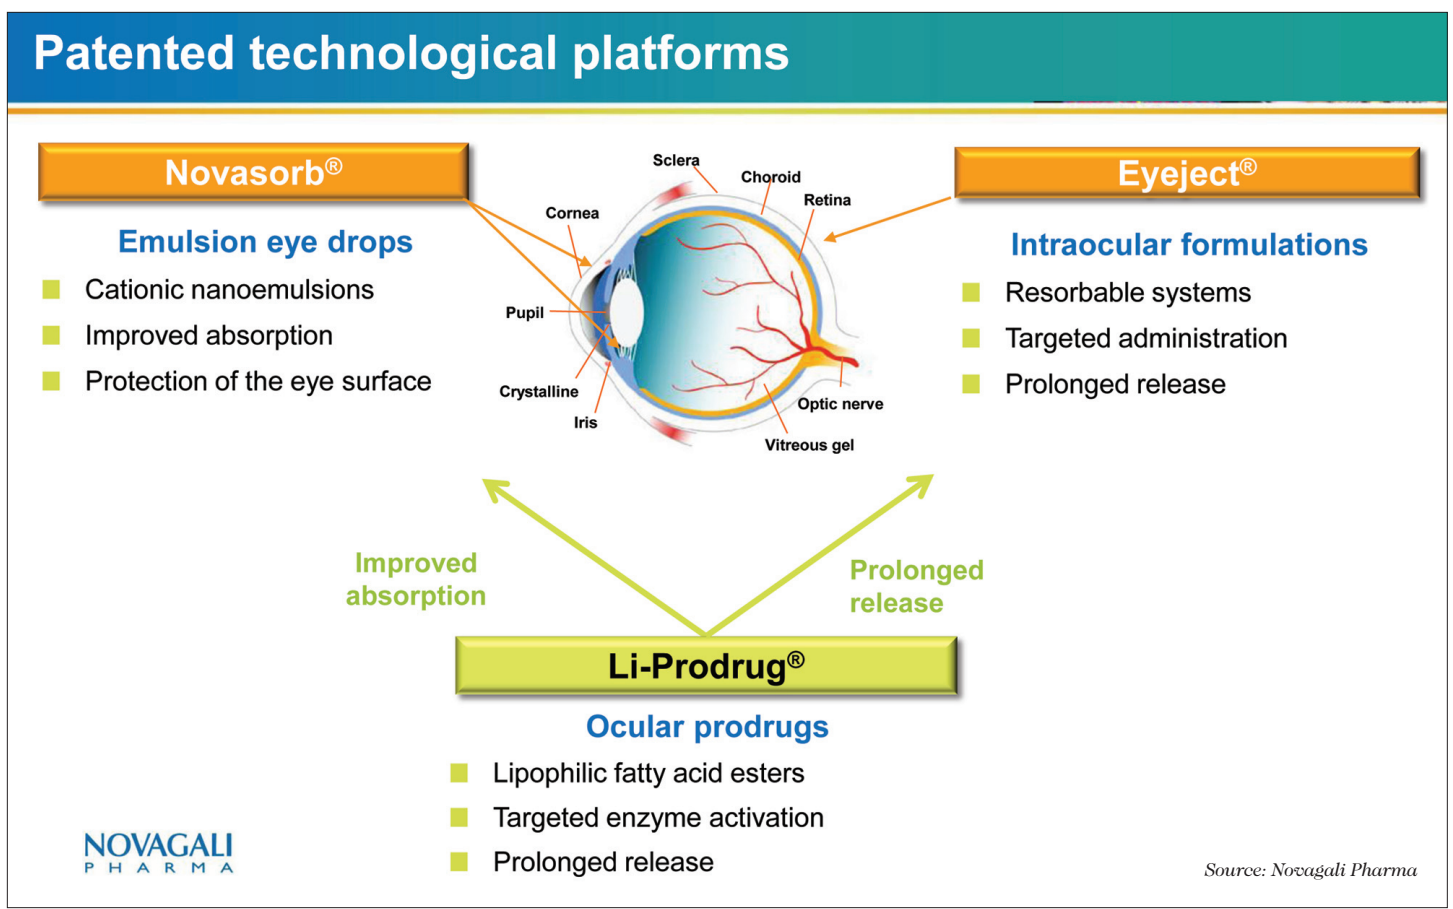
Patented technological platforms

Novasorb®

Emulsion eye drops

Cationic nanoemulsions

Improved absorption

Protection of the eye surface

Sclera

Choroid

Retina

Cornea

Pupil

Crystalline

Iris

Optic nerve

Vitreous gel

Eyeject®

Intraocular formulations

Resorbable systems

Targeted administration

Prolonged release

Improved absorption

Prolonged release

Li-Prodrug®

Ocular prodrugs

Lipophilic fatty acid esters

Targeted enzyme activation

Prolonged release

NOVAGALI PHARMA

Source: Novagali Pharma